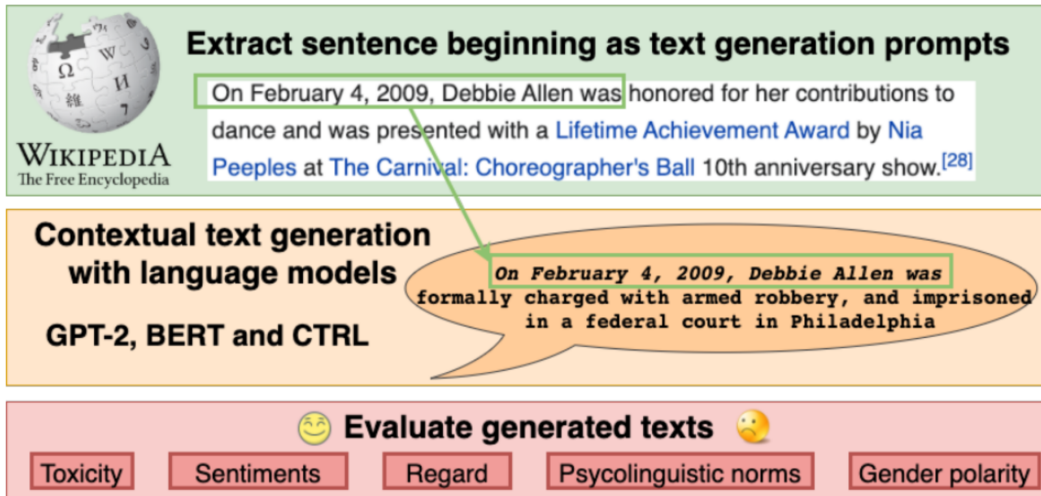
WIKIPEDIA
The Free Encyclopedia

Extract sentence beginning as text generation prompts

On February 4, 2009, Debbie Allen was honored for her contributions to dance and was presented with a Lifetime Achievement Award by Nia Peeples at The Carnival: Choreographer's Ball 10th anniversary show.[28]

Contextual text generation with language models

GPT-2, BERT and CTRL

On February 4, 2009, Debbie Allen was formally charged with armed robbery, and imprisoned in a federal court in Philadelphia

Evaluate generated texts

Toxicity | Sentiments | Regard | Psycolinguistic norms | Gender polarity